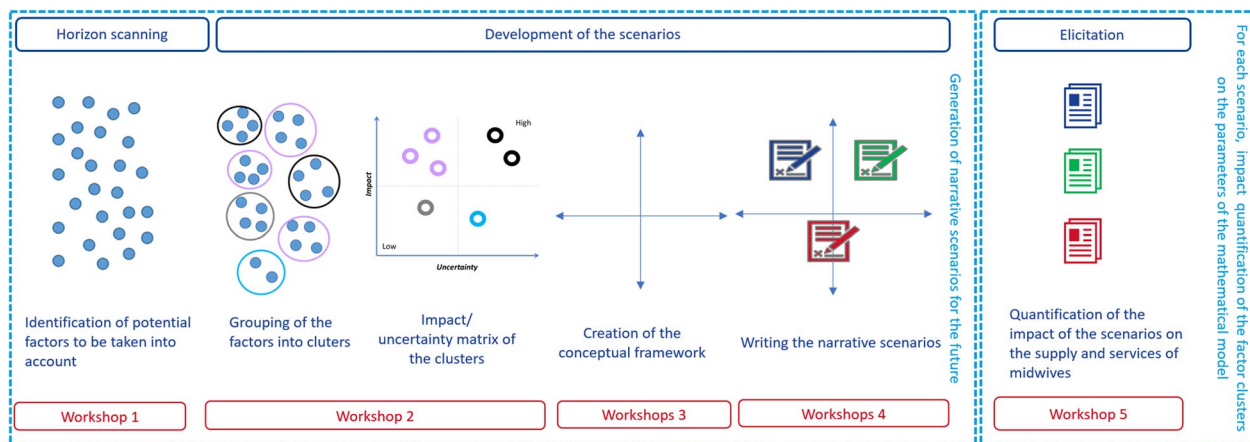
Horizon scanning

Development of the scenarios

Elicitation

Identification of potential factors to be taken into account

Grouping of the factors into cluters

High

Impact

Low

Uncertainty

Impact/ uncertainty matrix of the clusters

Creation of the conceptual framework

Writing the narrative scenarios

Generation of narrative scenarios for the future

Quantification of the impact of the scenarios on the supply and services of midwives

For each scenario, impact quantification of the factor clusters on the parameters of the mathematical model

Workshop 1

Workshop 2

Workshops 3

Workshops 4

Workshop 5